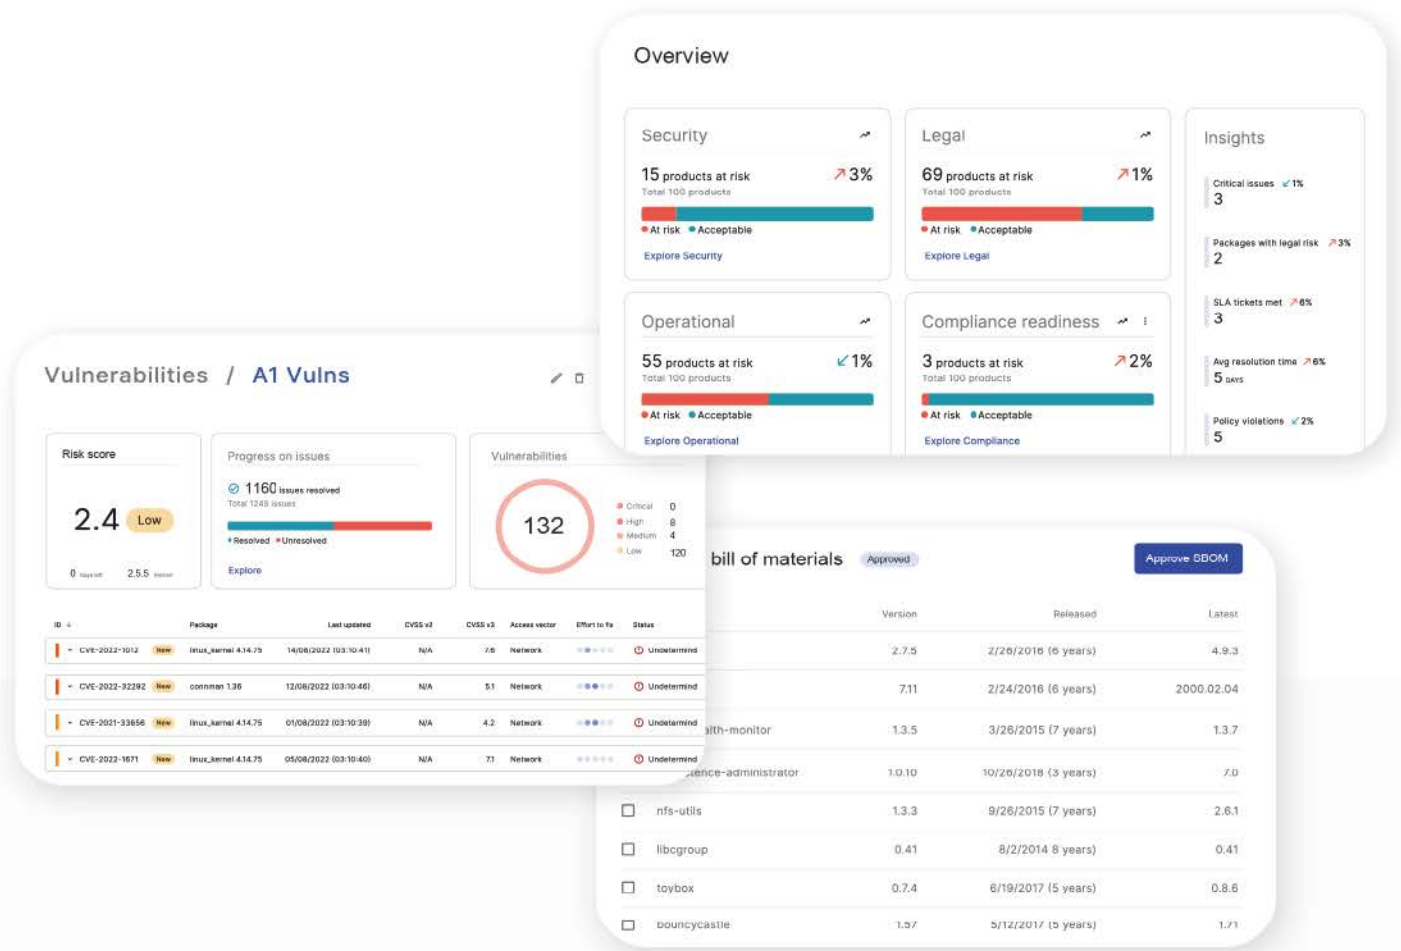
Overview

Security
15 products at risk ↗3%
Total 100 products
At risk Acceptable
Explore Security

Legal
69 products at risk ↗1%
Total 100 products
At risk Acceptable
Explore Legal

Insights
Critical issues ↙1%
3
Packages with legal risk ↗3%
2
SLA tickets met ↗6%
3
Avg resolution time ↗6%
5 DAYS
Policy violations ↙2%
5

Operational
55 products at risk ↙1%
Total 100 products
At risk Acceptable
Explore Operational

Compliance readiness
3 products at risk ↗2%
Total 100 products
At risk Acceptable
Explore Compliance

Vulnerabilities / A1 Vulns

Risk score
2.4 Low
0 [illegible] 2.5.5 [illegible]

Progress on issues
1160 issues resolved
Total 1249 issues
Resolved Unresolved
Explore

Vulnerabilities
132
Critical 0
High 8
Medium 4
Low 120

| ID | Package | Last updated | CVSS v2 | CVSS v3 | Access vector | Effort to fix | Status |
|---|---|---|---|---|---|---|---|
| CVE-2022-1012 New | linux_kernel 4.14.75 | 14/08/2022 (03:10:41) | N/A | 7.6 | Network | | Undetermind |
| CVE-2022-32292 New | connman 1.36 | 12/08/2022 (03:10:46) | N/A | 5.1 | Network | | Undetermind |
| CVE-2021-33656 New | linux_kernel 4.14.75 | 01/08/2022 (03:10:39) | N/A | 4.2 | Network | | Undetermind |
| CVE-2022-1671 New | linux_kernel 4.14.75 | 05/08/2022 (03:10:40) | N/A | 7.1 | Network | | Undetermind |

bill of materials Approved
Approve SBOM

| | | Version | Released | Latest |
|---|---|---|---|---|
| | | 2.7.5 | 2/26/2016 (6 years) | 4.9.3 |
| | | 7.11 | 2/24/2016 (6 years) | 2000.02.04 |
| | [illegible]lth-monitor | 1.3.5 | 3/26/2015 (7 years) | 1.3.7 |
| | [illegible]tence-administrator | 1.0.10 | 10/26/2018 (3 years) | 7.0 |
| ☐ | nfs-utils | 1.3.3 | 9/26/2015 (7 years) | 2.6.1 |
| ☐ | libcgroup | 0.41 | 8/2/2014 8 years) | 0.41 |
| ☐ | toybox | 0.7.4 | 6/19/2017 (5 years) | 0.8.6 |
| ☐ | bouncycastle | 1.57 | 5/12/2017 (5 years) | 1.71 |